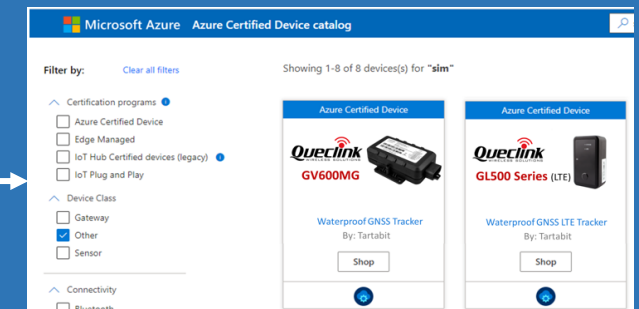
Microsoft Azure Azure Certified Device catalog

Filter by: Clear all filters

Certification programs

Azure Certified Device

Edge Managed

IoT Hub Certified devices (legacy)

IoT Plug and Play

Device Class

Gateway

Other

Sensor

Connectivity

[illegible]

Showing 1-8 of 8 devices(s) for "sim"

Azure Certified Device

Queclink WIRELESS SOLUTIONS

GV600MG

Waterproof GNSS Tracker

By: Tartabit

Shop

Azure Certified Device

Queclink WIRELESS SOLUTIONS

GL500 Series (LTE)

Waterproof GNSS LTE Tracker

By: Tartabit

Shop